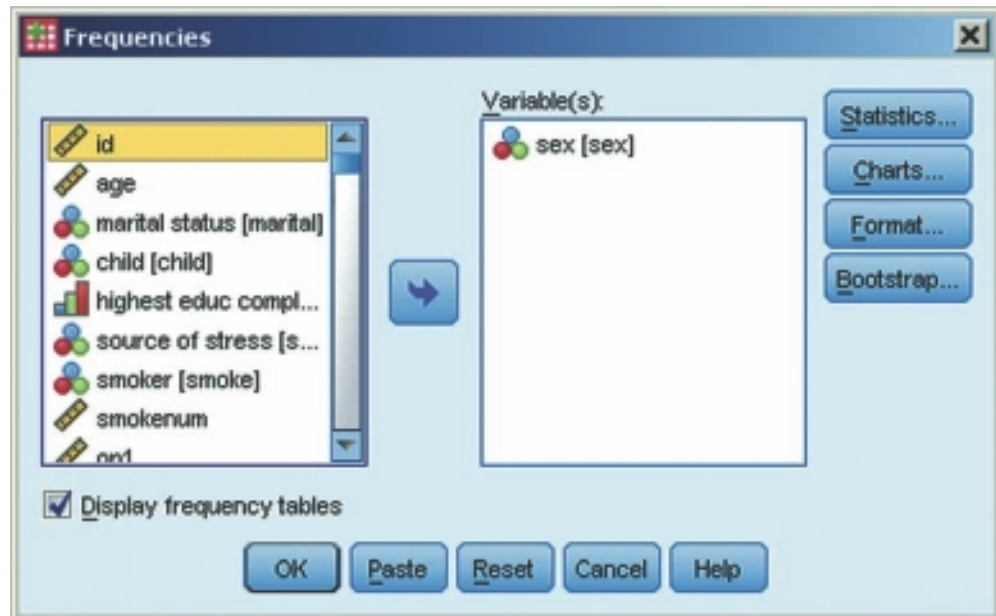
Frequencies

id
age
marital status [marital]
child [child]
highest educ compl...
source of stress [s...
smoker [smoke]
smokenum
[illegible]

Variable(s):
sex [sex]

Statistics...
Charts...
Format...
Bootstrap...

Display frequency tables

OK
Paste
Reset
Cancel
Help